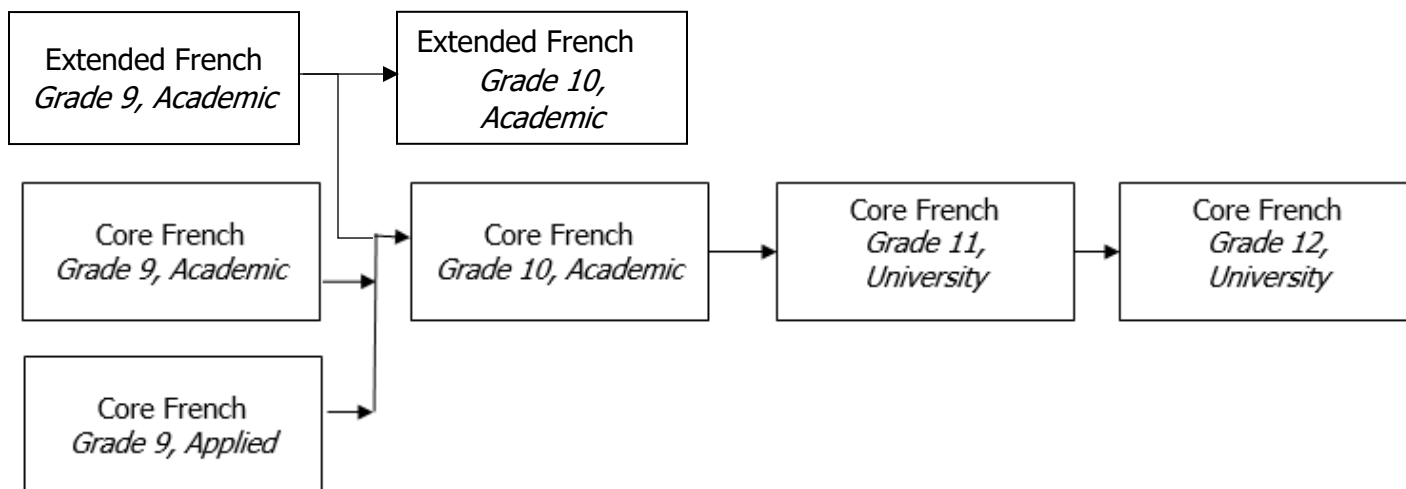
Extended French
Grade 9, Academic

Extended French
Grade 10, Academic

Core French
Grade 9, Academic

Core French
Grade 10, Academic

Core French
Grade 11, University

Core French
Grade 12, University

Core French
Grade 9, Applied